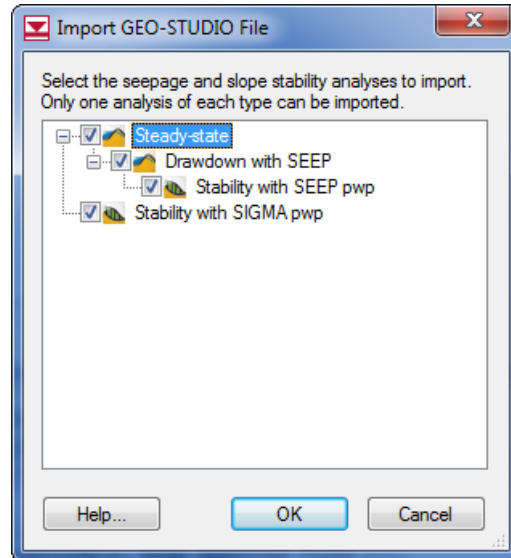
Import GEO-STUDIO File

Select the seepage and slope stability analyses to import. Only one analysis of each type can be imported.

Steady-state
Drawdown with SEEP
Stability with SEEP pwp
Stability with SIGMA pwp

Help...
OK
Cancel